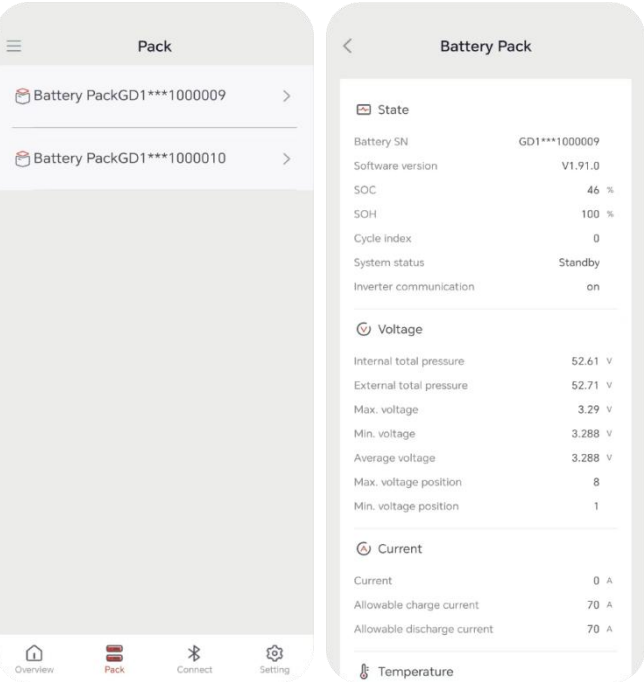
Pack

Battery PackGD1***1000009 >

Battery PackGD1***1000010 >

Overview Pack Connect Setting

<

Battery Pack

State

| | |
|---|---|
| Battery SN | GD1***1000009 |
| Software version | V1.91.0 |
| SOC | 46 % |
| SOH | 100 % |
| Cycle index | 0 |
| System status | Standby |
| Inverter communication | on |

Voltage

| | |
|---|---|
| Internal total pressure | 52.61 V |
| External total pressure | 52.71 V |
| Max. voltage | 3.29 V |
| Min. voltage | 3.288 V |
| Average voltage | 3.288 V |
| Max. voltage position | 8 |
| Min. voltage position | 1 |

Current

| | |
|---|---|
| Current | 0 A |
| Allowable charge current | 70 A |
| Allowable discharge current | 70 A |

Temperature